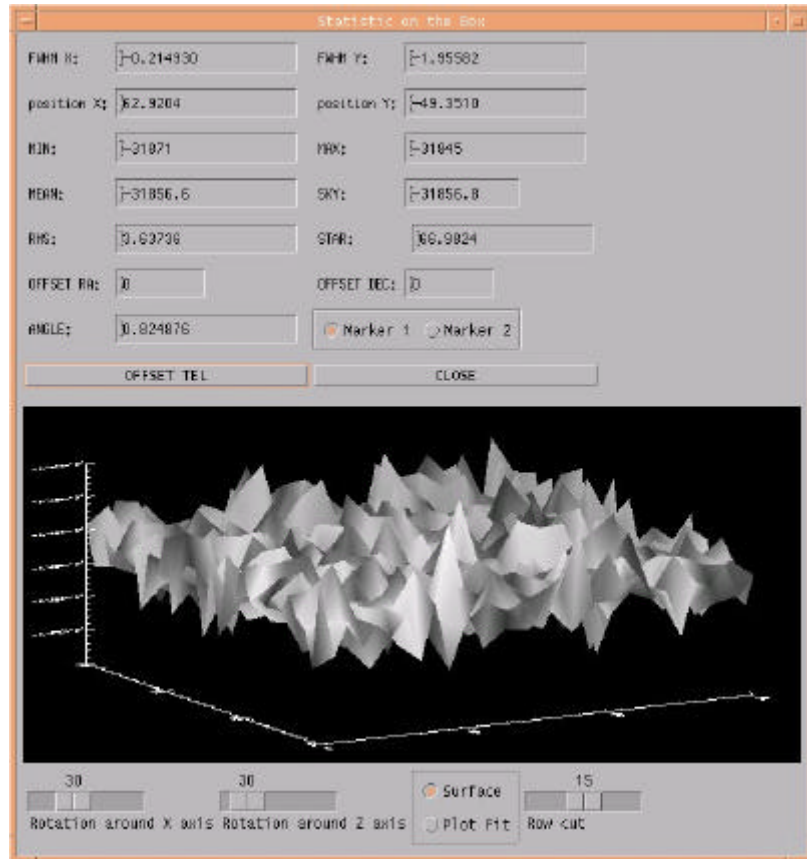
Statistic on the Box

FWHM X: -0.214930
FWHM Y: -1.95582
position X: 62.9204
position Y: -49.3510
MIN: -31871
MAX: -31845
MEAN: -31856.6
SKY: -31856.8
RMS: 3.63736
STAR: 66.9824
OFFSET RA: 0
OFFSET DEC: 0
ANGLE: 0.824876
Marker 1
Marker 2

OFFSET TEL
CLOSE

30
Rotation around X axis
30
Rotation around Z axis
Surface
Plot Fit
15
Row cut